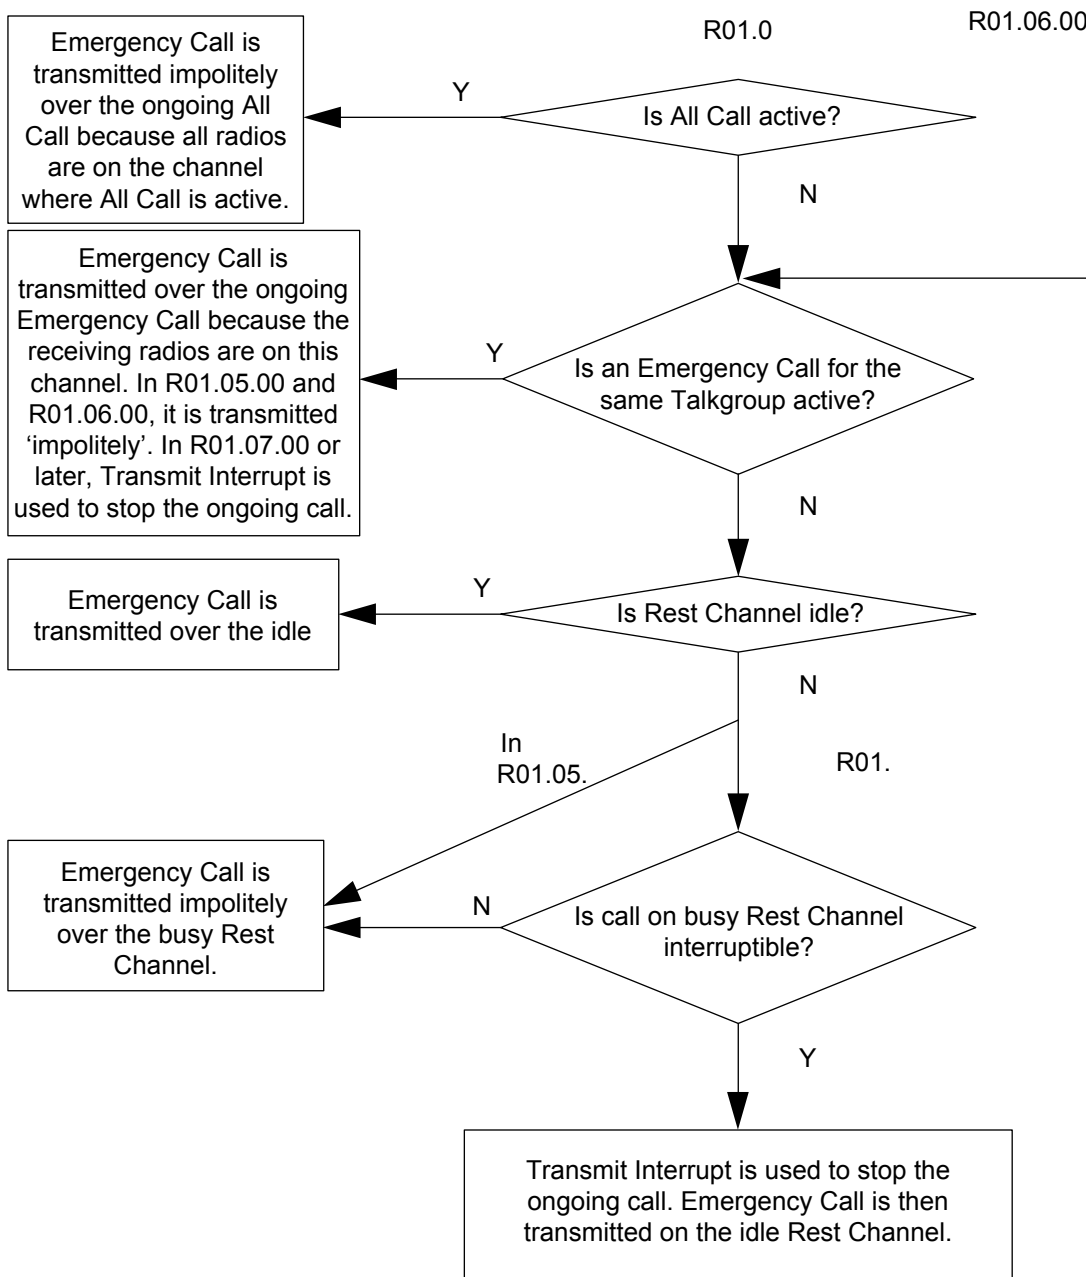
R01.0

R01.06.00

Emergency Call is transmitted impolitely over the ongoing All Call because all radios are on the channel where All Call is active.

Y

Is All Call active?

N

Emergency Call is transmitted over the ongoing Emergency Call because the receiving radios are on this channel. In R01.05.00 and R01.06.00, it is transmitted 'impolitely'. In R01.07.00 or later, Transmit Interrupt is used to stop the ongoing call.

Y

Is an Emergency Call for the same Talkgroup active?

N

Emergency Call is transmitted over the idle

Y

Is Rest Channel idle?

N

In R01.05.

R01.

Emergency Call is transmitted impolitely over the busy Rest Channel.

N

Is call on busy Rest Channel interruptible?

Y

Transmit Interrupt is used to stop the ongoing call. Emergency Call is then transmitted on the idle Rest Channel.